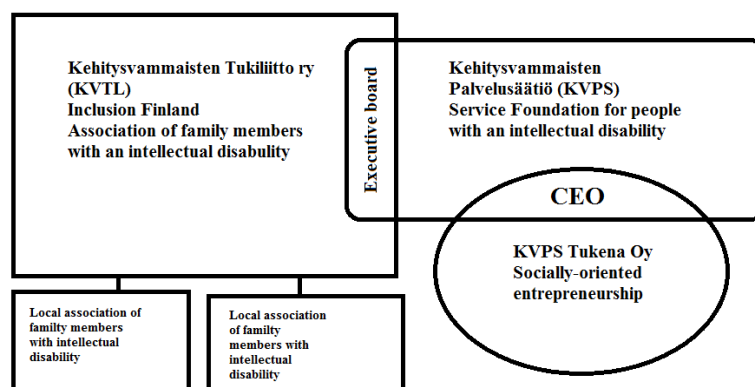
Kehitysvammaisten Tukiliitto ry (KVTL)
Inclusion Finland
Association of family members with an intellectual disability

Executive board

Kehitysvammaisten Palvelusäätiö (KVPS)
Service Foundation for people with an intellectual disability

CEO

KVPS Tukena Oy
Socially-oriented entrepreneurship

Local association of familty members with intellectual disability

Local association of familty members with intellectual disability